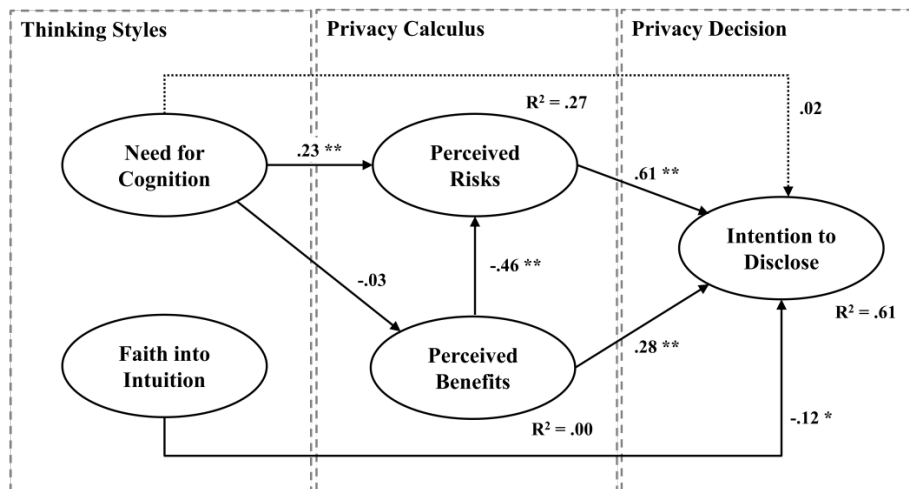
Thinking Styles

Privacy Calculus

Privacy Decision

$R^2 = .27$

.02

Need for Cognition

.23 **

Perceived Risks

.61 **

Intention to Disclose

-.46 **

-.03

$R^2 = .61$

Faith into Intuition

Perceived Benefits

.28 **

$R^2 = .00$

-.12 *